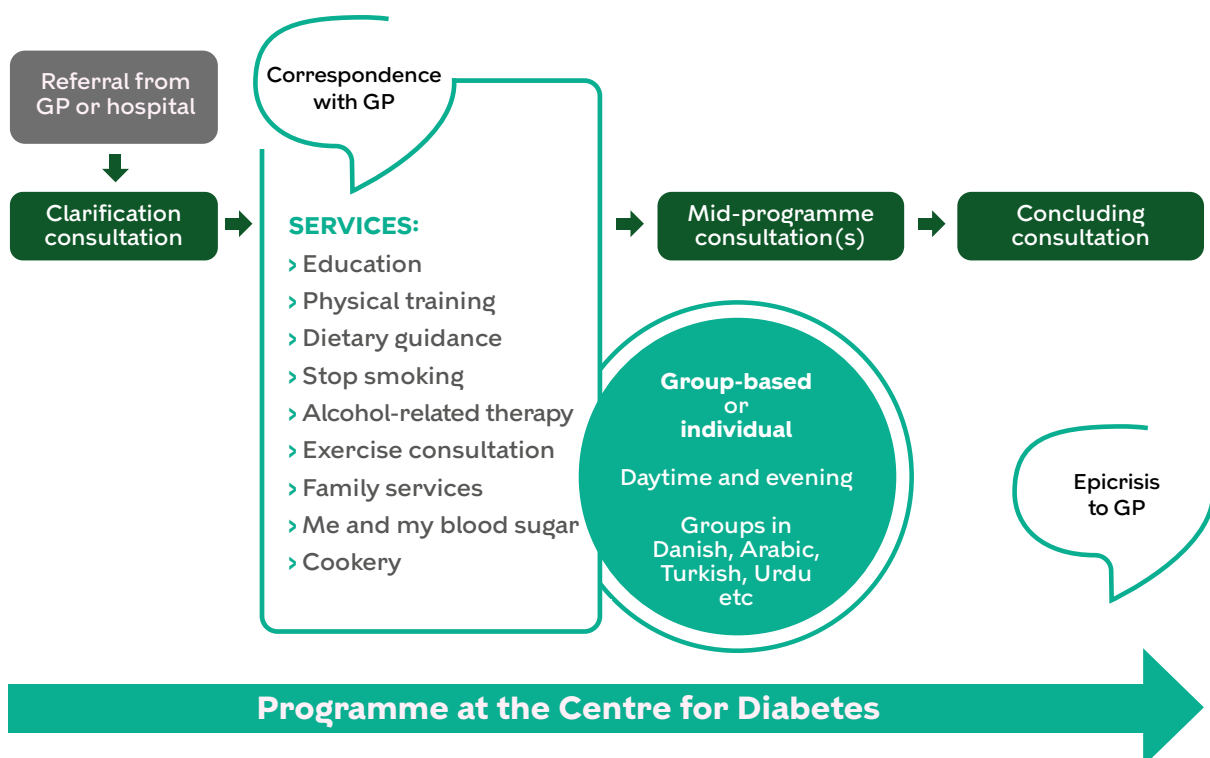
Referral from GP or hospital

Correspondence with GP

Clarification consultation

SERVICES:
› Education
› Physical training
› Dietary guidance
› Stop smoking
› Alcohol-related therapy
› Exercise consultation
› Family services
› Me and my blood sugar
› Cookery

Mid-programme consultation(s)

Concluding consultation

Group-based or individual

Daytime and evening

Groups in Danish, Arabic, Turkish, Urdu etc

Epicrisis to GP

Programme at the Centre for Diabetes